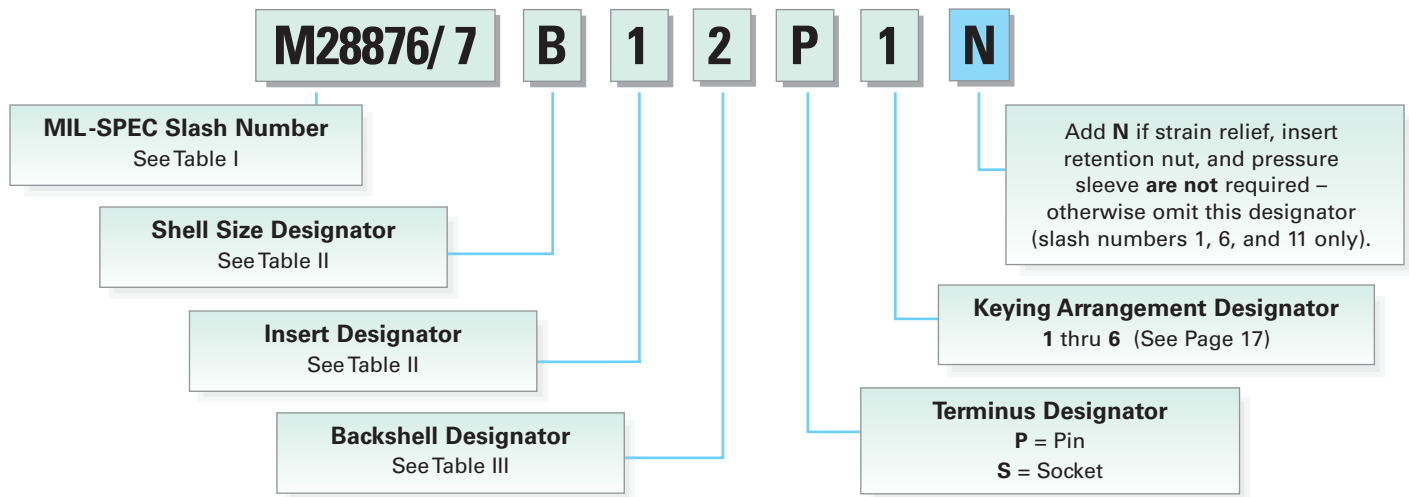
M28876/ 7 B 1 2 P 1 N

MIL-SPEC Slash Number
See Table I

Shell Size Designator
See Table II

Insert Designator
See Table II

Backshell Designator
See Table III

Add N if strain relief, insert retention nut, and pressure sleeve are not required – otherwise omit this designator (slash numbers 1, 6, and 11 only).

Keying Arrangement Designator
1 thru 6 (See Page 17)

Terminus Designator
P = Pin
S = Socket